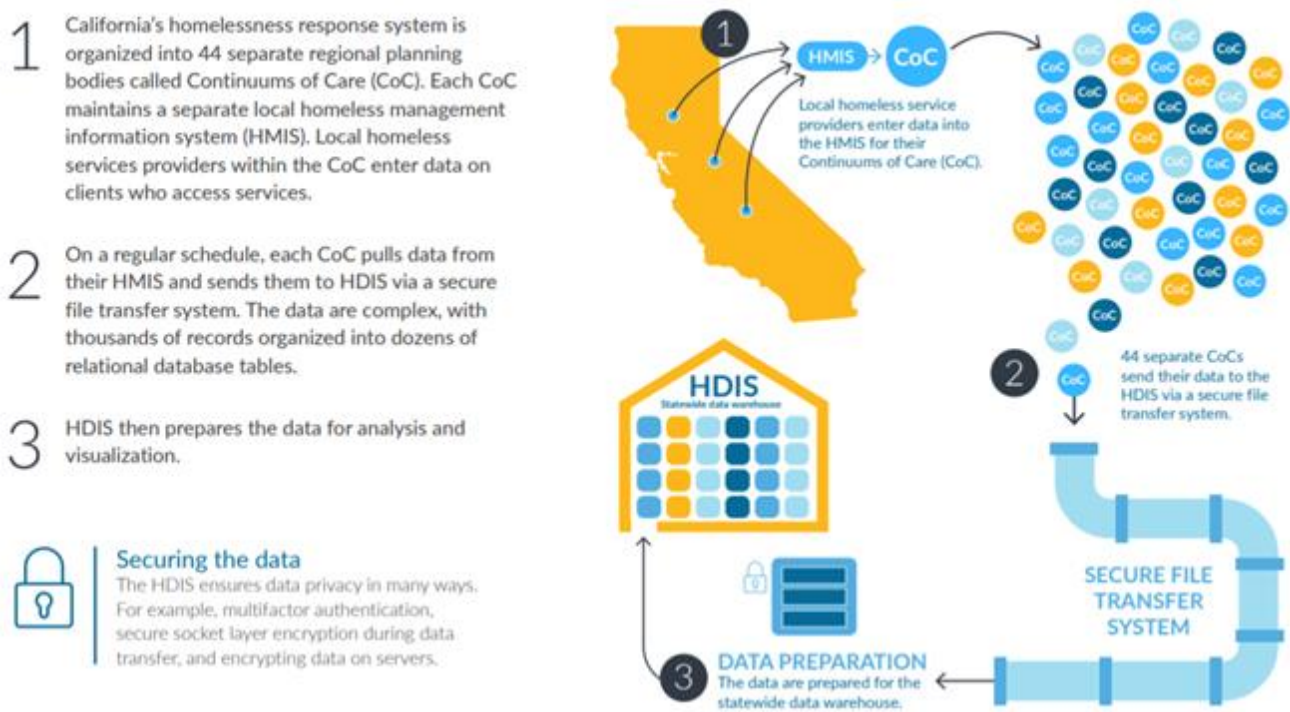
1 California's homelessness response system is organized into 44 separate regional planning bodies called Continuums of Care (CoC). Each CoC maintains a separate local homeless management information system (HMIS). Local homeless services providers within the CoC enter data on clients who access services.

2 On a regular schedule, each CoC pulls data from their HMIS and sends them to HDIS via a secure file transfer system. The data are complex, with thousands of records organized into dozens of relational database tables.

3 HDIS then prepares the data for analysis and visualization.

Securing the data
The HDIS ensures data privacy in many ways. For example, multifactor authentication, secure socket layer encryption during data transfer, and encrypting data on servers.

1

HMIS

CoC

Local homeless service providers enter data into the HMIS for their Continuums of Care (CoC).

CoC CoC CoC CoC CoC CoC CoC CoC CoC CoC CoC CoC CoC CoC CoC CoC CoC CoC CoC CoC CoC CoC CoC CoC CoC CoC CoC CoC CoC CoC CoC CoC CoC CoC CoC CoC CoC CoC CoC CoC CoC CoC CoC CoC

2

CoC

44 separate CoCs send their data to the HDIS via a secure file transfer system.

HDIS
Statewide data warehouse

SECURE FILE TRANSFER SYSTEM

3

DATA PREPARATION
The data are prepared for the statewide data warehouse.